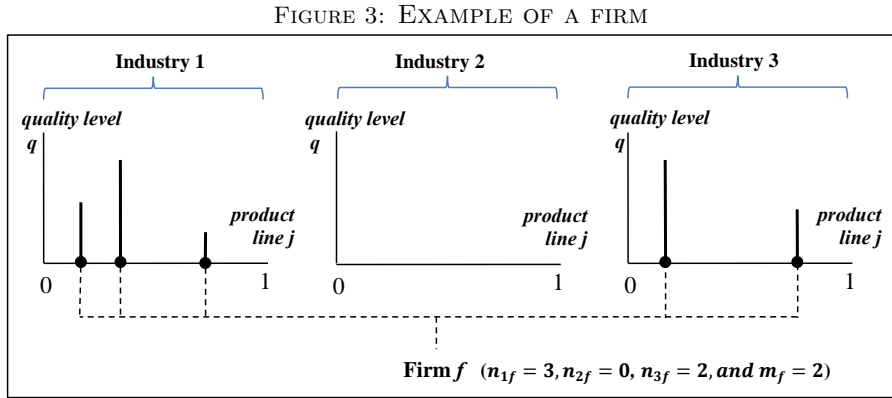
FIGURE 3: EXAMPLE OF A FIRM

Industry 1

Industry 2

Industry 3

quality level
q

product line j

0

1

quality level
q

product line j

0

1

quality level
q

product line j

0

1

Firm $f$ ($n_{1f} = 3, n_{2f} = 0, n_{3f} = 2, and\ m_f = 2$)